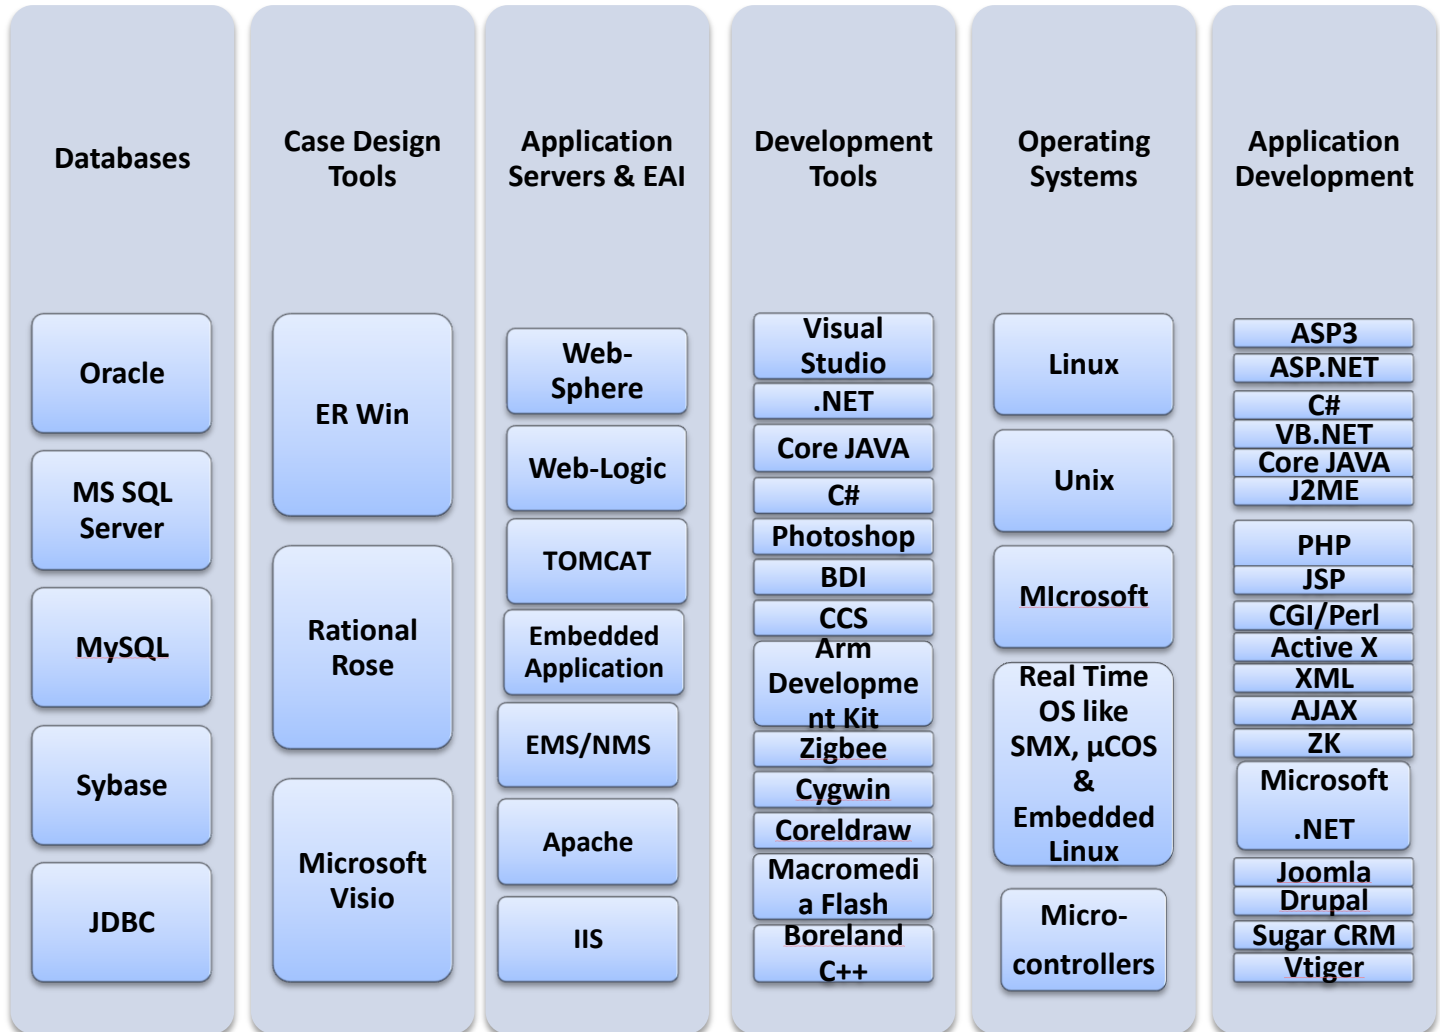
Databases

Oracle

MS SQL Server

MySQL

Sybase

JDBC

Case Design Tools

ER Win

Rational Rose

Microsoft Visio

Application Servers & EAI

Web-Sphere

Web-Logic

TOMCAT

Embedded Application

EMS/NMS

Apache

IIS

Development Tools

Visual Studio

.NET

Core JAVA

C#

Photoshop

BDI

CCS

Arm Development Kit

Zigbee

Cygwin

Coreldraw

Macromedia Flash

Boreland C++

Operating Systems

Linux

Unix

MIcrosoft

Real Time OS like SMX, µCOS & Embedded Linux

Micro-controllers

Application Development

ASP3

ASP.NET

C#

VB.NET

Core JAVA

J2ME

PHP

JSP

CGI/Perl

Active X

XML

AJAX

ZK

Microsoft .NET

Joomla

Drupal

Sugar CRM

Vtiger